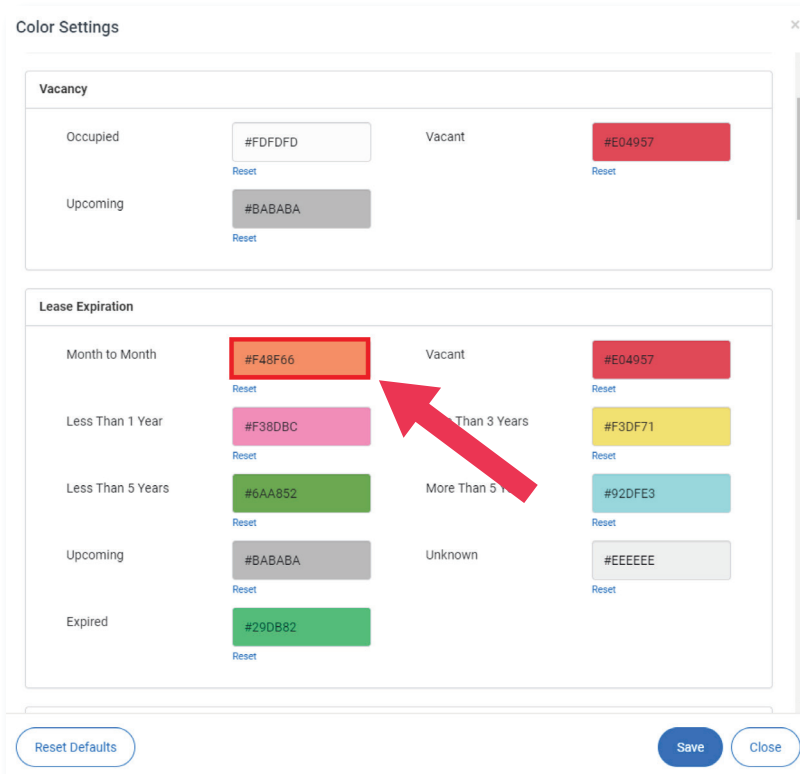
Color Settings

×

Vacancy

Occupied
#FDFDFD
Reset

Vacant
#E04957
Reset

Upcoming
#BABABA
Reset

Lease Expiration

Month to Month
#F48F66
Reset

Vacant
#E04957
Reset

Less Than 1 Year
#F38DBC
Reset

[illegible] Than 3 Years
#F3DF71
Reset

Less Than 5 Years
#6AA852
Reset

More Than 5 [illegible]
#92DFE3
Reset

Upcoming
#BABABA
Reset

Unknown
#EEEEEE
Reset

Expired
#29DB82
Reset

Reset Defaults

Save

Close